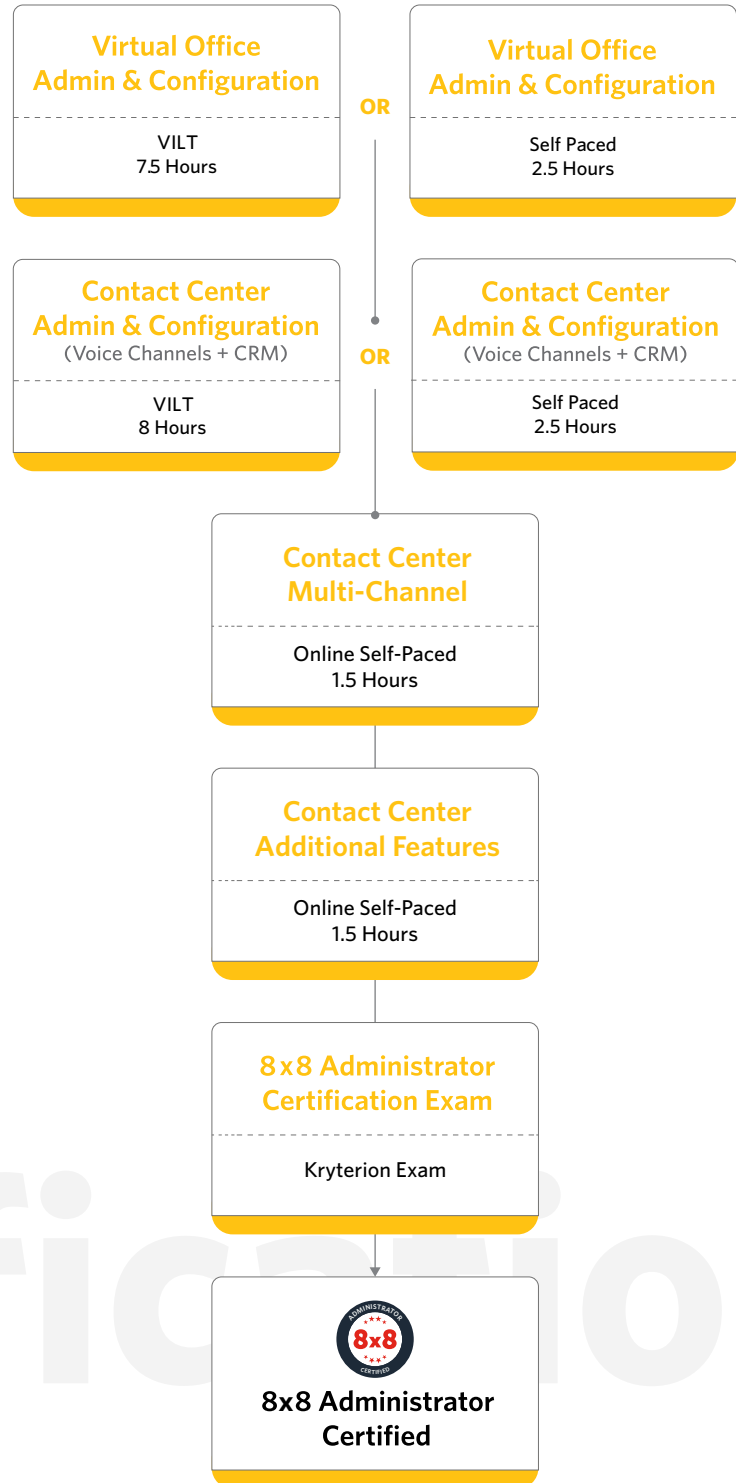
Virtual Office Admin & Configuration

VILT
7.5 Hours

OR

Virtual Office Admin & Configuration

Self Paced
2.5 Hours

Contact Center Admin & Configuration
(Voice Channels + CRM)

VILT
8 Hours

OR

Contact Center Admin & Configuration
(Voice Channels + CRM)

Self Paced
2.5 Hours

Contact Center Multi-Channel

Online Self-Paced
1.5 Hours

Contact Center Additional Features

Online Self-Paced
1.5 Hours

8x8 Administrator Certification Exam

Kryterion Exam

ADMINISTRATOR
8x8
CERTIFIED

8x8 Administrator Certified